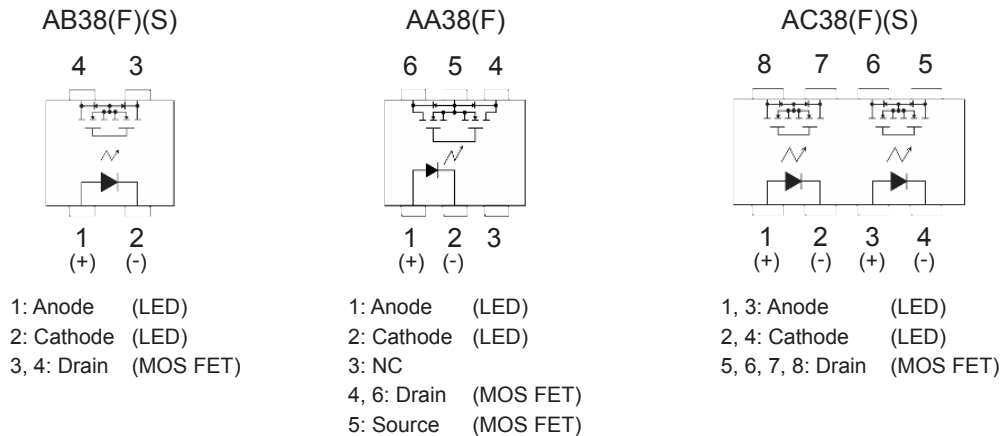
AB38(F)(S)

4 3

1 2
(+) (-)

1: Anode (LED)
2: Cathode (LED)
3, 4: Drain (MOS FET)

AA38(F)

6 5 4

1 2 3
(+) (-)

1: Anode (LED)
2: Cathode (LED)
3: NC
4, 6: Drain (MOS FET)
5: Source (MOS FET)

AC38(F)(S)

8 7 6 5

1 2 3 4
(+) (-) (+) (-)

1, 3: Anode (LED)
2, 4: Cathode (LED)
5, 6, 7, 8: Drain (MOS FET)